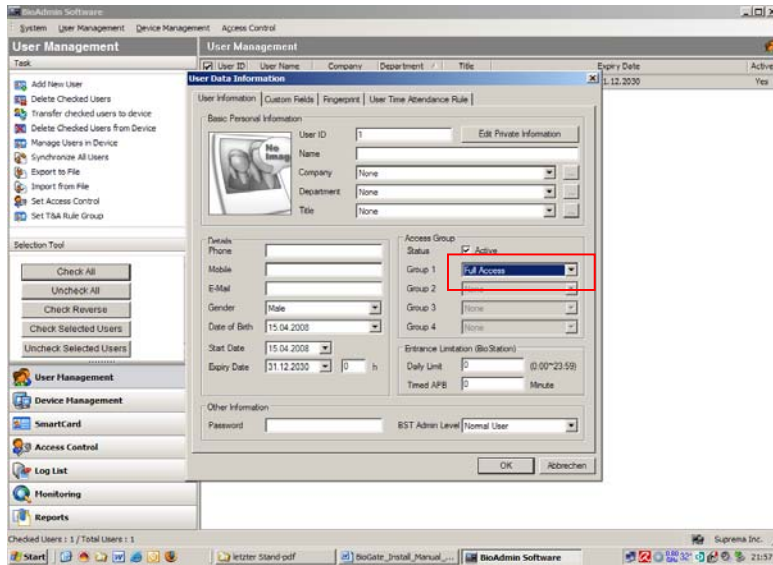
BioAdmin Software

System User Management Device Management Access Control

User Management

Task

Add New User
Delete Checked Users
Transfer checked users to device
Delete Checked Users from Device
Manage Users in Device
Synchronize All Users
Export to File
Import from File
Set Access Control
Set T&A Rule Group

Selection Tool

Check All
Uncheck All
Check Reverse
Check Selected Users
Uncheck Selected Users

User Management
Device Management
SmartCard
Access Control
Log List
Monitoring
Reports

User Management

User ID | User Name | Company | Department | Title | Expiry Date | Active
1.12.2030 | Yes

User Data Information

User Information | Custom Fields | Fingerprint | User Time Attendance Rule

Basic Personal Information

No Image

User ID 1
Edit Private Information
Name
Company None
Department None
Title None

Details
Phone
Mobile
E-Mail
Gender Male
Date of Birth 15.04.2008
Start Date 15.04.2008
Expiry Date 31.12.2030 0 h

Access Group
Status Active
Group 1 Full Access
Group 2 None
Group 3 None
Group 4 None

Entrance Limitation (BioStation)
Daily Limit 0 (0:00~23:59)
Timed APB 0 Minute

Other Information
Password
BST Admin Level Normal User

OK Abbrechen

Checked Users : 1 / Total Users : 1
Suprema Inc.

Start | letzter Stand-pdf | BioGate_Install_Manual_... | BioAdmin Software | 21:57